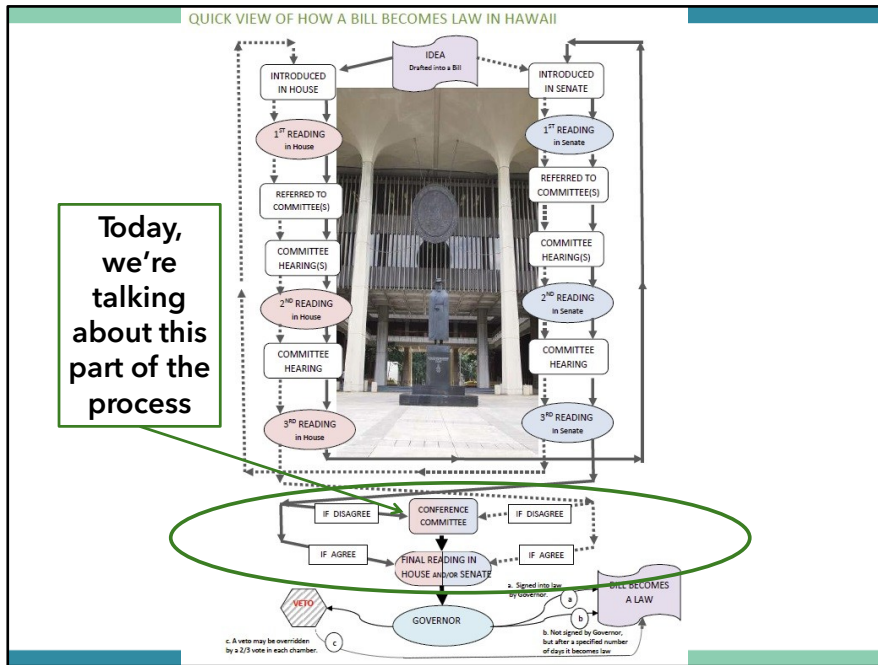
QUICK VIEW OF HOW A BILL BECOMES LAW IN HAWAII

IDEA
Drafted into a Bill

INTRODUCED IN HOUSE

INTRODUCED IN SENATE

$1^{ST}$ READING in House

$1^{ST}$ READING in Senate

REFERRED TO COMMITTEE(S)

REFERRED TO COMMITTEE(S)

COMMITTEE HEARING(S)

COMMITTEE HEARING(S)

$2^{ND}$ READING in House

$2^{ND}$ READING in Senate

COMMITTEE HEARING

COMMITTEE HEARING

$3^{RD}$ READING in House

$3^{RD}$ READING in Senate

Today, we're talking about this part of the process

IF DISAGREE

CONFERENCE COMMITTEE

IF DISAGREE

IF AGREE

FINAL READING IN HOUSE AND/OR SENATE

IF AGREE

a. Signed into law by Governor.

a

BILL BECOMES A LAW

VETO

GOVERNOR

b

b. Not signed by Governor, but after a specified number of days it becomes law

c. A veto may be overridden by a 2/3 vote in each chamber.

c